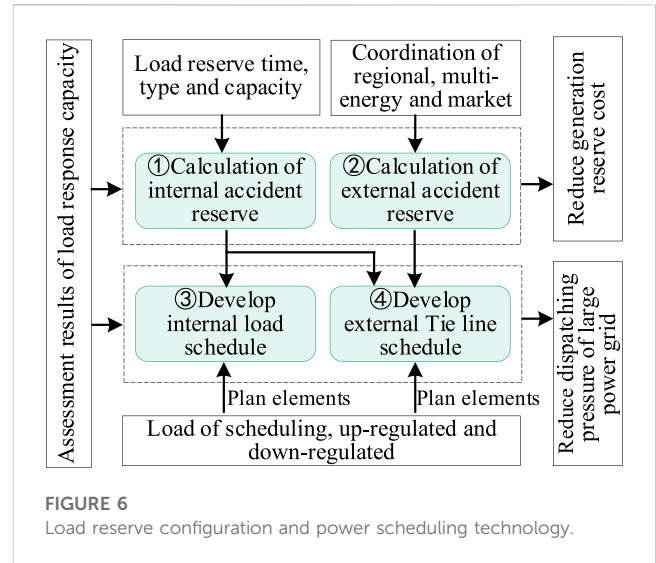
Assessment results of load response capacity

Load reserve time, type and capacity

Coordination of regional, multi-energy and market

Reduce generation reserve cost

①Calculation of internal accident reserve

②Calculation of external accident reserve

③Develop internal load schedule

④Develop external Tie line schedule

Reduce dispatching pressure of large power grid

Plan elements

Plan elements

Load of scheduling, up-regulated and down-regulated

FIGURE 6
Load reserve configuration and power scheduling technology.